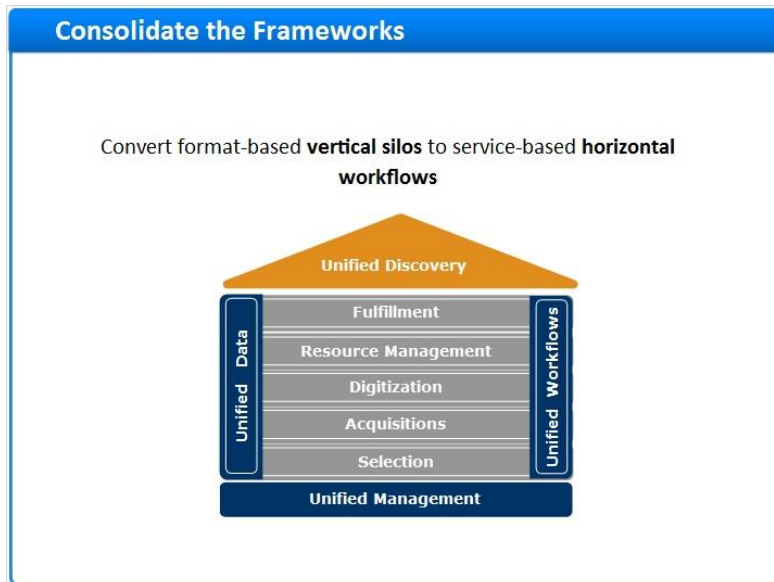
Consolidate the Frameworks

Convert format-based **vertical silos** to service-based **horizontal workflows**

Unified Discovery

Unified Data

Fulfillment

Resource Management

Digitization

Acquisitions

Selection

Unified Workflows

Unified Management